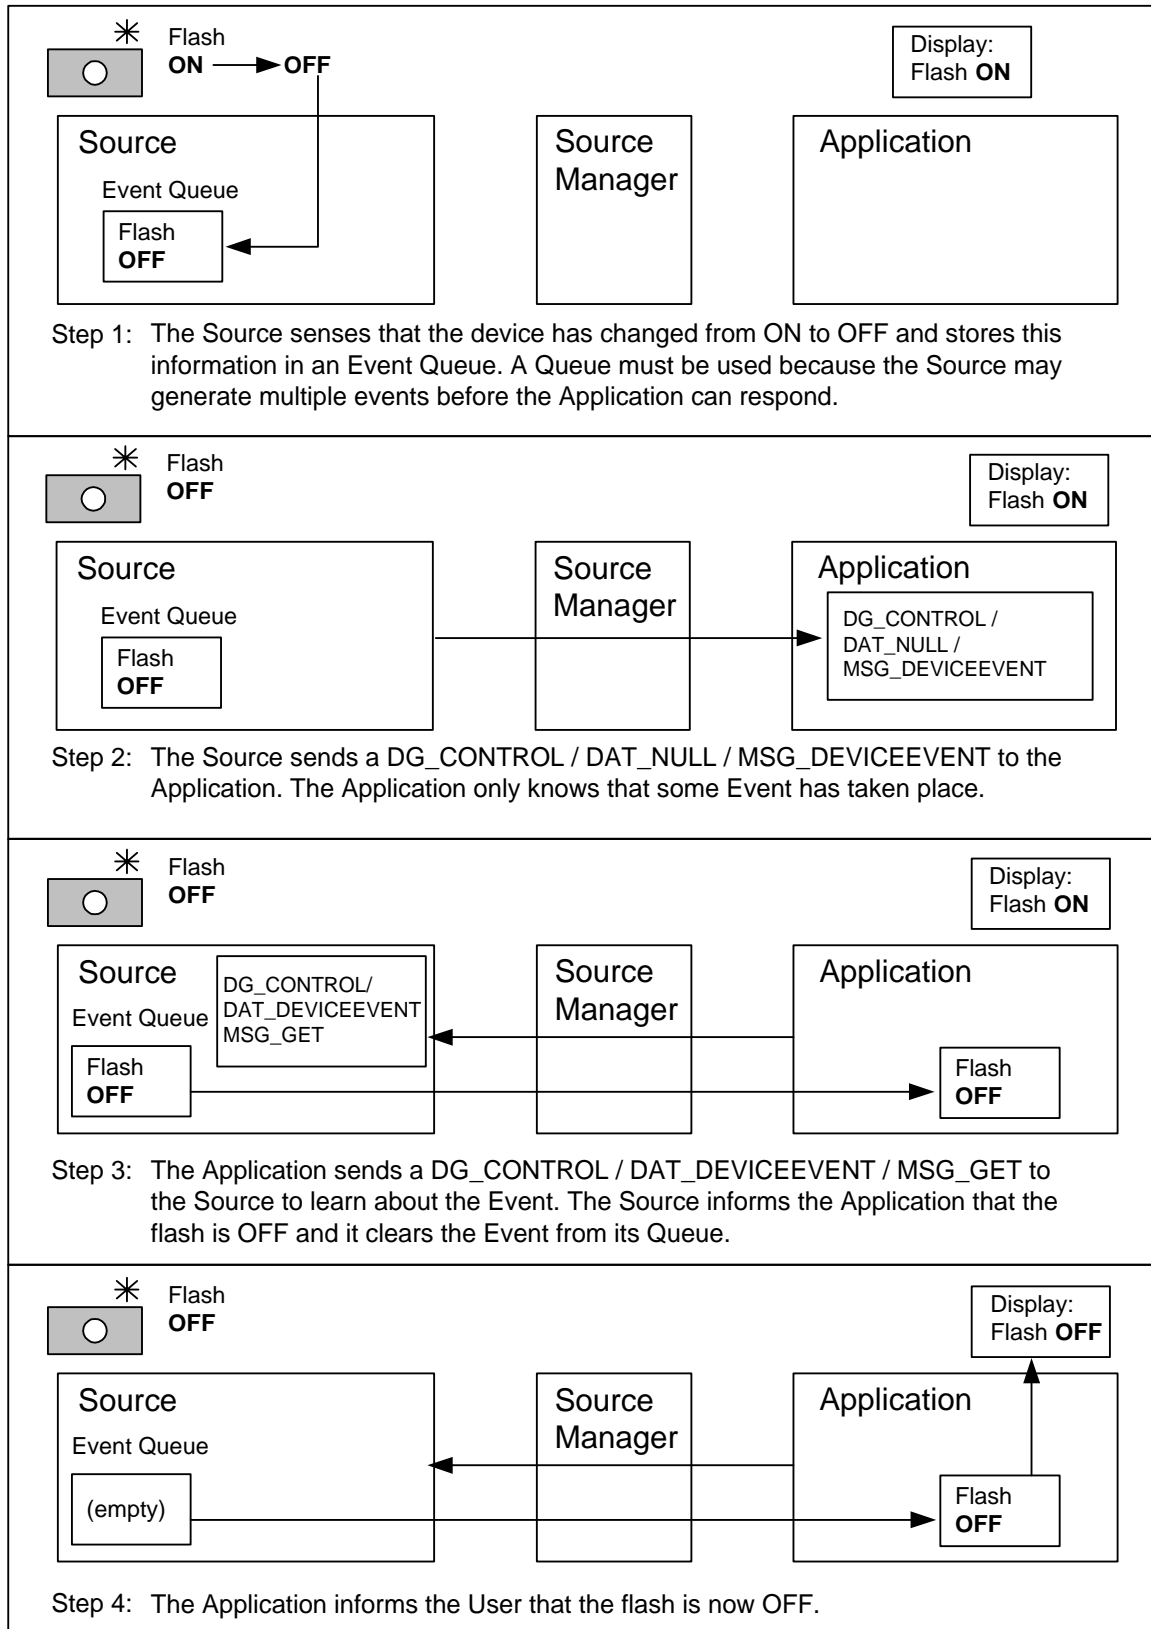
Flash
ON → OFF

Display:
Flash ON

Source

Event Queue

Flash
OFF

Source Manager

Application

Step 1: The Source senses that the device has changed from ON to OFF and stores this information in an Event Queue. A Queue must be used because the Source may generate multiple events before the Application can respond.

Flash
OFF

Display:
Flash ON

Source

Event Queue

Flash
OFF

Source Manager

Application

DG_CONTROL / DAT_NULL / MSG_DEVICEEVENT

Step 2: The Source sends a DG_CONTROL / DAT_NULL / MSG_DEVICEEVENT to the Application. The Application only knows that some Event has taken place.

Flash
OFF

Display:
Flash ON

Source

Event Queue

DG_CONTROL/ DAT_DEVICEEVENT MSG_GET

Flash
OFF

Source Manager

Application

Flash
OFF

Step 3: The Application sends a DG_CONTROL / DAT_DEVICEEVENT / MSG_GET to the Source to learn about the Event. The Source informs the Application that the flash is OFF and it clears the Event from its Queue.

Flash
OFF

Display:
Flash OFF

Source

Event Queue

(empty)

Source Manager

Application

Flash
OFF

Step 4: The Application informs the User that the flash is now OFF.